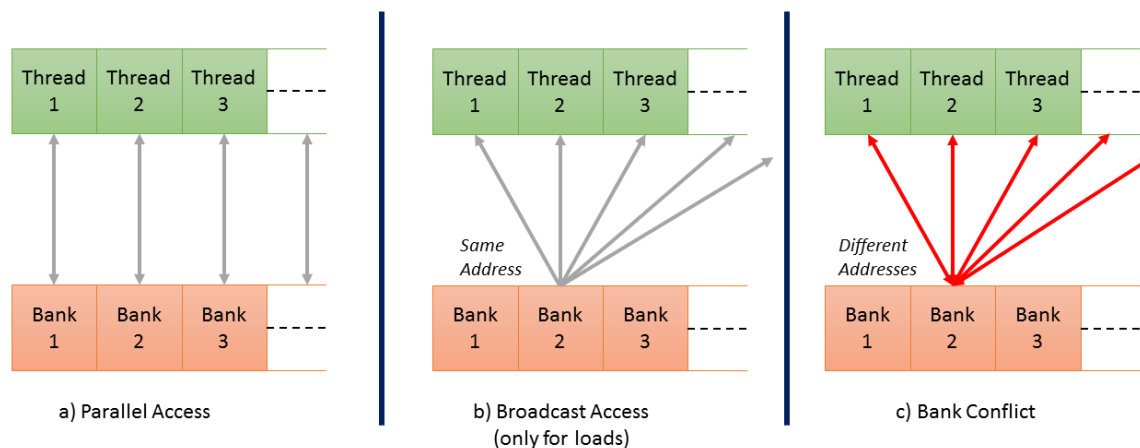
Thread 1
Thread 2
Thread 3

Bank 1
Bank 2
Bank 3

a) Parallel Access

Thread 1
Thread 2
Thread 3

Same Address

Bank 1
Bank 2
Bank 3

b) Broadcast Access (only for loads)

Thread 1
Thread 2
Thread 3

Different Addresses

Bank 1
Bank 2
Bank 3

c) Bank Conflict